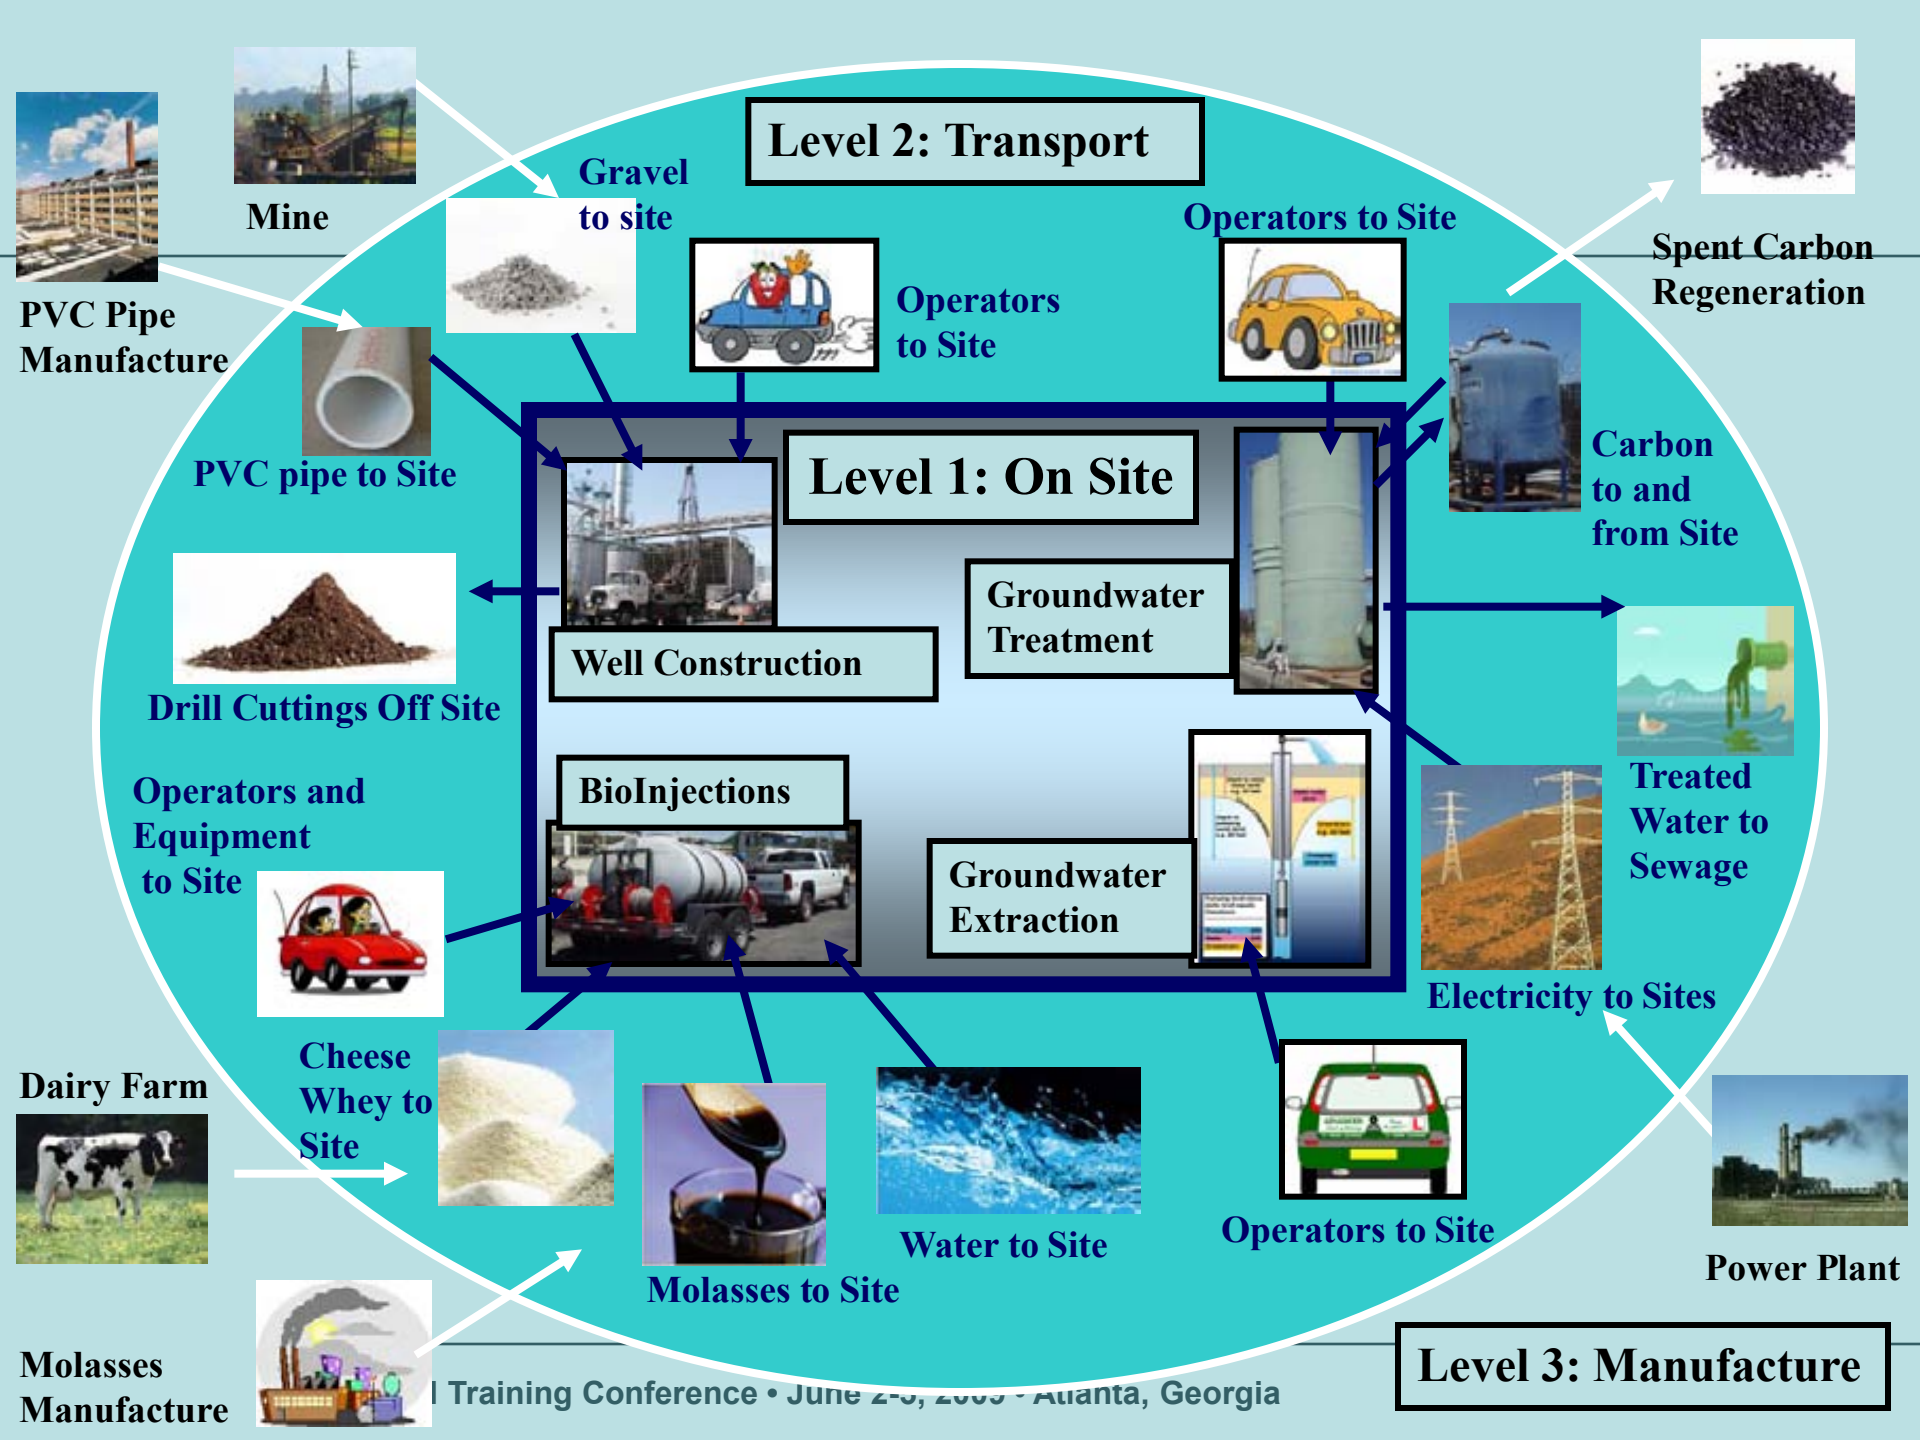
Level 2: Transport

Mine

Gravel to site

Operators to Site

Spent Carbon Regeneration

PVC Pipe Manufacture

Operators to Site

PVC pipe to Site

Level 1: On Site

Carbon to and from Site

Drill Cuttings Off Site

Groundwater Treatment

Well Construction

Treated Water to Sewage

Operators and Equipment to Site

BioInjections

Groundwater Extraction

Electricity to Sites

Dairy Farm

Cheese Whey to Site

Water to Site

Operators to Site

Power Plant

Molasses to Site

Molasses Manufacture

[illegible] Training Conference • June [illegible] • Atlanta, Georgia

Level 3: Manufacture